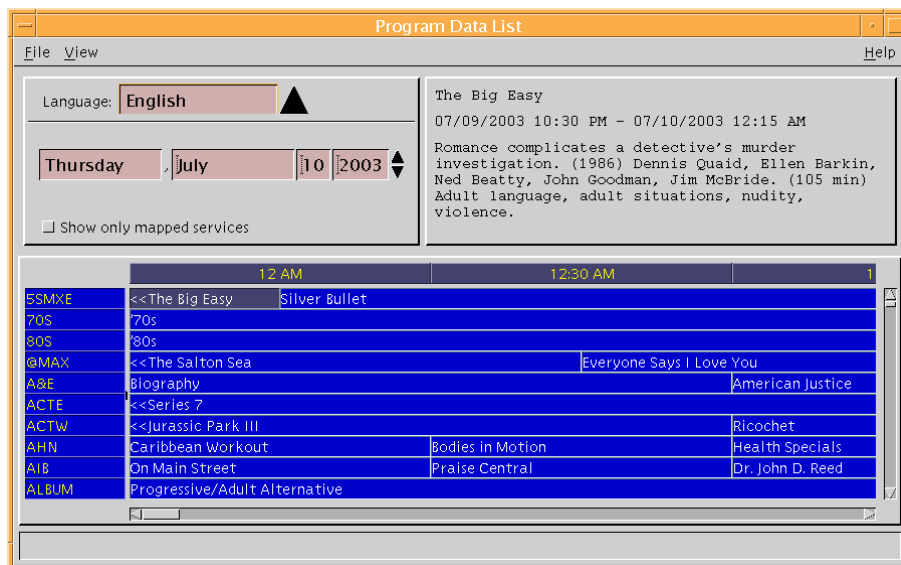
Program Data List

File View Help

Language: English

Thursday , July 10 2003

Show only mapped services

The Big Easy

07/09/2003 10:30 PM - 07/10/2003 12:15 AM

Romance complicates a detective's murder investigation. (1986) Dennis Quaid, Ellen Barkin, Ned Beatty, John Goodman, Jim McBride. (105 min) Adult language, adult situations, nudity, violence.

| | 12 AM | 12:30 AM | 1 |
|---|---|---|---|
| 5SMXE | <<The Big Easy Silver Bullet | | |
| 70S | '70s | | |
| 80S | '80s | | |
| @MAX | <<The Salton Sea | Everyone Says I Love You | |
| A&E | Biography | | American Justice |
| ACTE | <<Series 7 | | |
| ACTW | <<Jurassic Park III | | Ricochet |
| AHN | Caribbean Workout | Bodies in Motion | Health Specials |
| AIB | On Main Street | Praise Central | Dr. John D. Reed |
| ALBUM | Progressive/Adult Alternative | | |